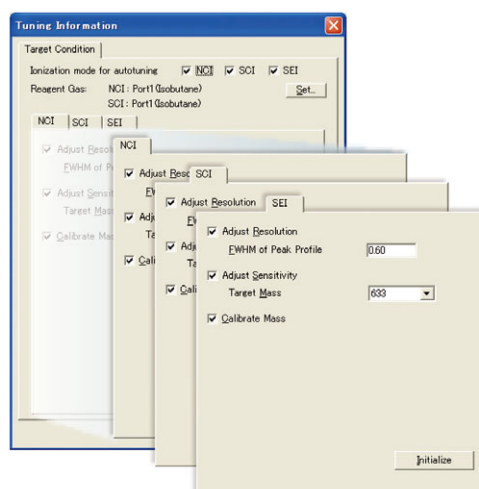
Tuning Information

Target Condition

Ionization mode for autotuning NCI SCI SEI

Reagent Gas: NCI : Port1 (Isobutane)
SCI : Port1 (Isobutane)

Set...

NCI SCI SEI

Adjust Resol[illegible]
FWHM of P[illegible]

Adjust Sensit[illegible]
Target Mas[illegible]

Calibrate Ma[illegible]

NCI

Adjust Reso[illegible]
FW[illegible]

Adju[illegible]
Ta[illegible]

Calib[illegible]

SCI

Adjust Resolution

FW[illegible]

Adju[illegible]
Tar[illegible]

Cali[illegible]

SEI

Adjust Resolution
FWHM of Peak Profile 0.60

Adjust Sensitivity
Target Mass 633

Calibrate Mass

Initialize